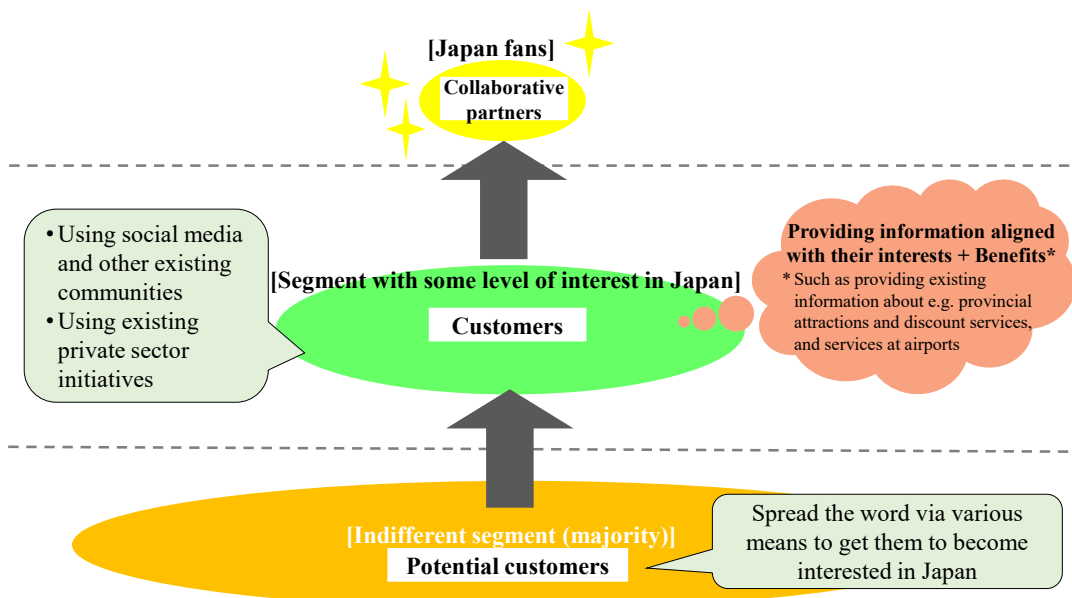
[Japan fans]
Collaborative partners

• Using social media and other existing communities
• Using existing private sector initiatives

[Segment with some level of interest in Japan]
Customers

Providing information aligned with their interests + Benefits*
* Such as providing existing information about e.g. provincial attractions and discount services, and services at airports

[Indifferent segment (majority)]
Potential customers

Spread the word via various means to get them to become interested in Japan